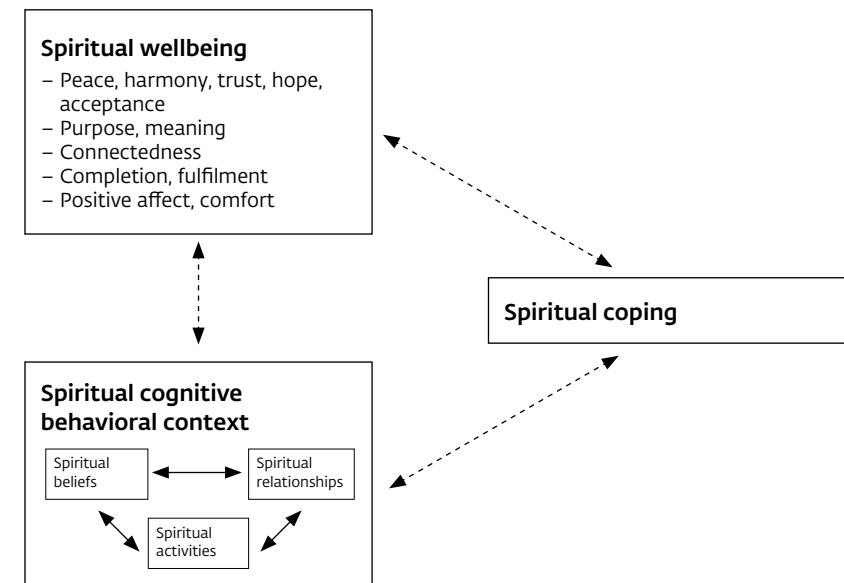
Spiritual wellbeing
– Peace, harmony, trust, hope, acceptance
– Purpose, meaning
– Connectedness
– Completion, fulfilment
– Positive affect, comfort

Spiritual coping

Spiritual cognitive behavioral context

Spiritual beliefs

Spiritual relationships

Spiritual activities